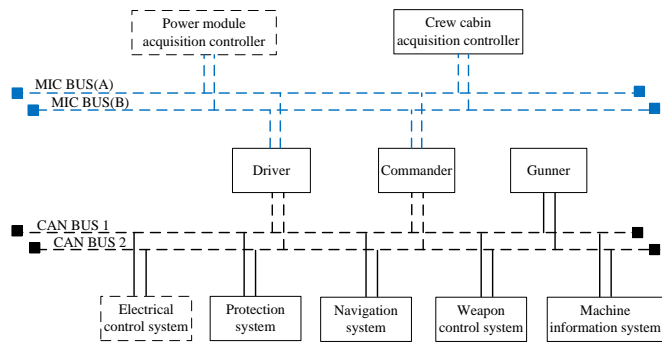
Power module acquisition controller

Crew cabin acquisition controller

MIC BUS(A)

MIC BUS(B)

Driver

Commander

Gunner

CAN BUS 1

CAN BUS 2

Electrical control system

Protection system

Navigation system

Weapon control system

Machine information system